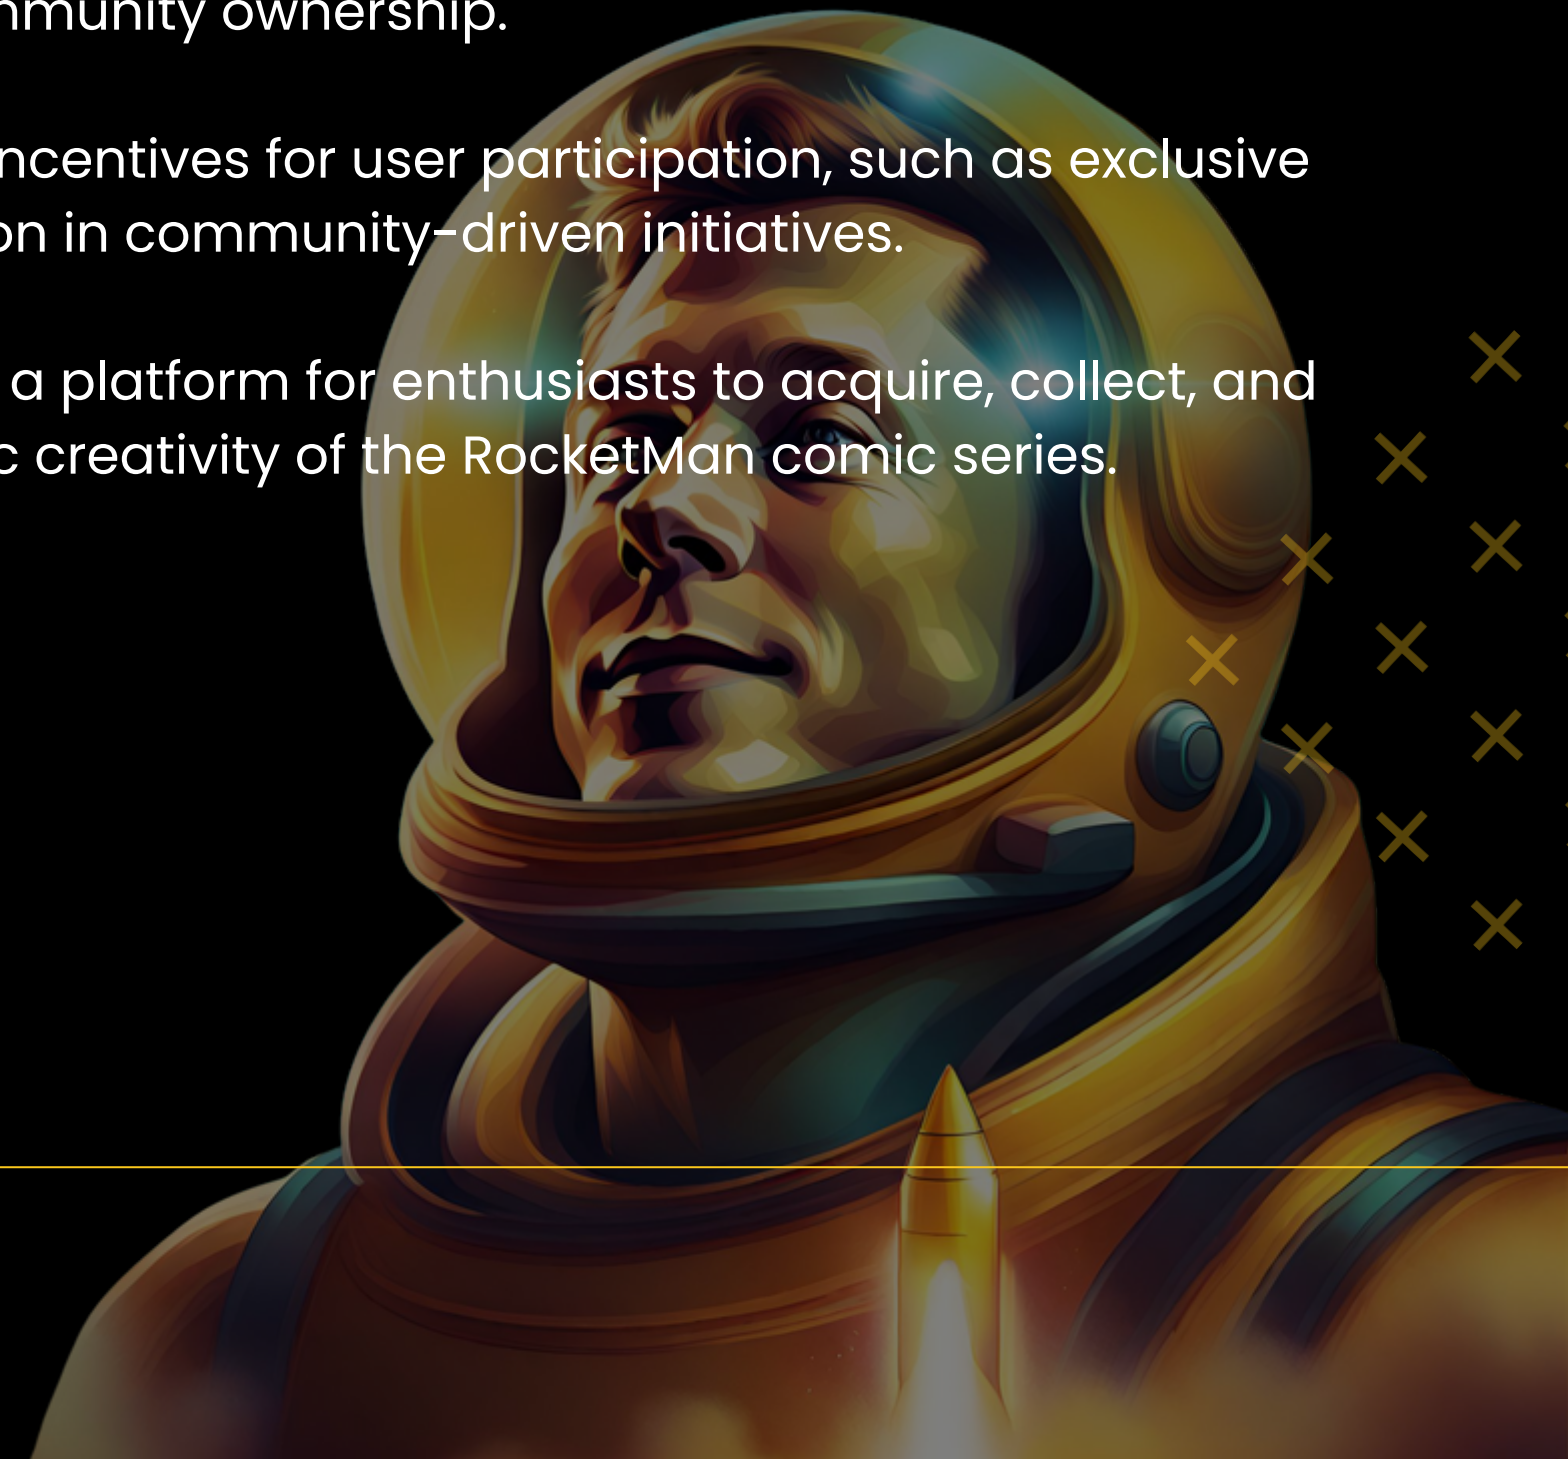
mmunity ownership.

ncentives for user participation, such as exclusive on in community-driven initiatives.

a platform for enthusiasts to acquire, collect, and c creativity of the RocketMan comic series.